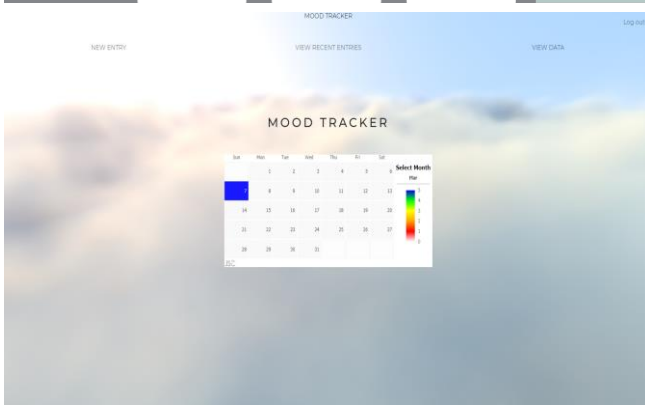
MOOD TRACKER

Log out

NEW ENTRY

VIEW RECENT ENTRIES

VIEW DATA

MOOD TRACKER

| Sun | Mon | Tue | Wed | Thu | Fri | Sat |
|---|---|---|---|---|---|---|
| | 1 | 2 | 3 | 4 | 5 | 6 |
| 7 | 8 | 9 | 10 | 11 | 12 | 13 |
| 14 | 15 | 16 | 17 | 18 | 19 | 20 |
| 21 | 22 | 23 | 24 | 25 | 26 | 27 |
| 28 | 29 | 30 | 31 | | | |

Select Month

Mar

5
4
3
2
1
0

JSC